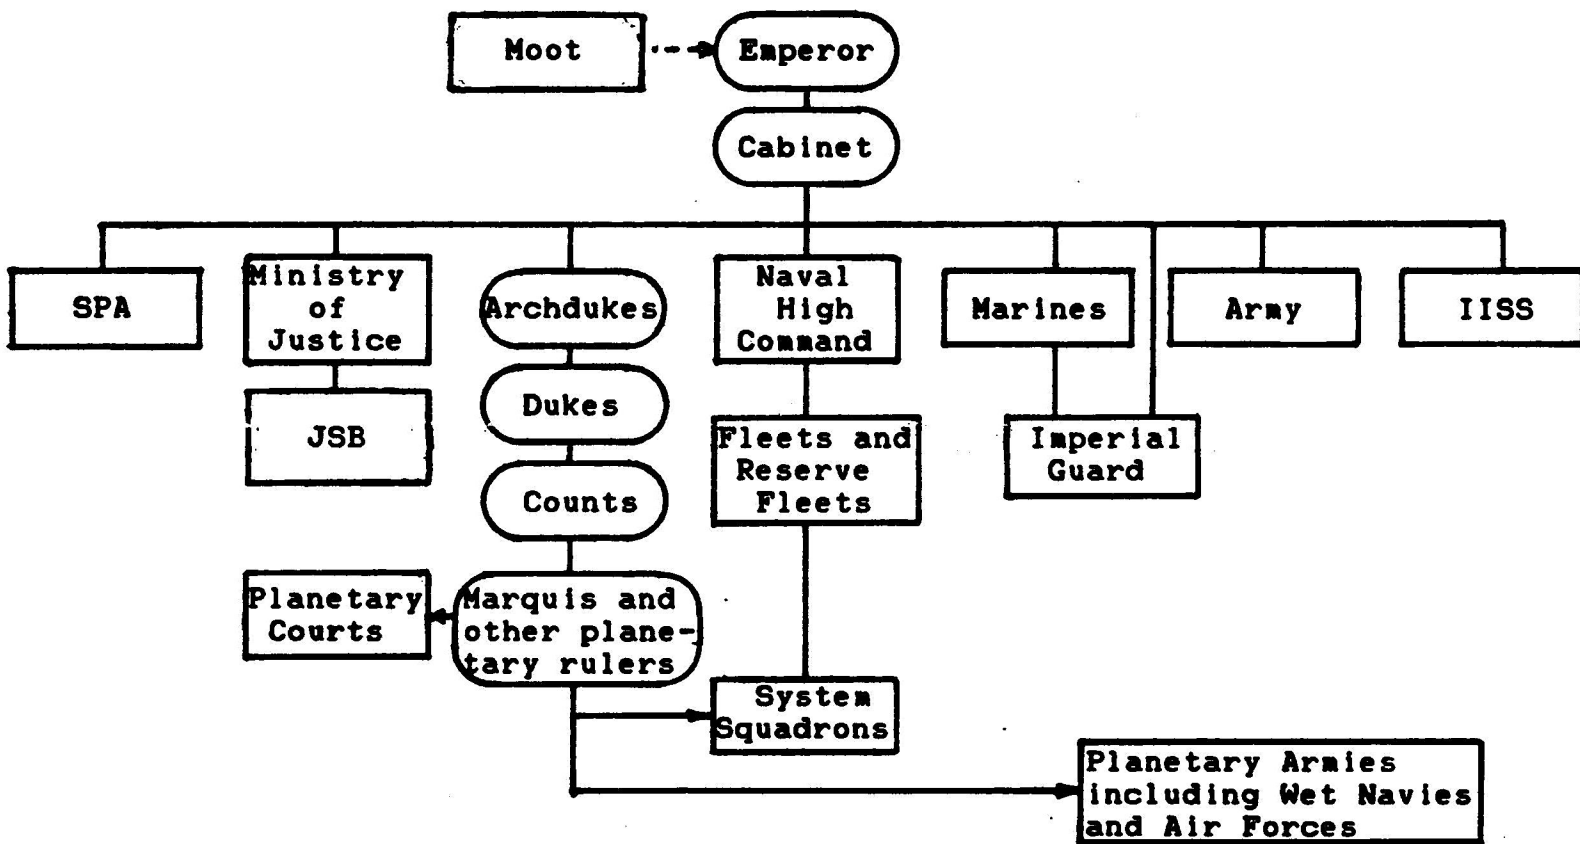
Moot
Emperor
Cabinet
SPA
Ministry of Justice
JSB
Archdukes
Dukes
Counts
Marquis and other planetary rulers
Planetary Courts
Naval High Command
Fleets and Reserve Fleets
System Squadrons
Marines
Imperial Guard
Army
IISS
Planetary Armies including Wet Navies and Air Forces